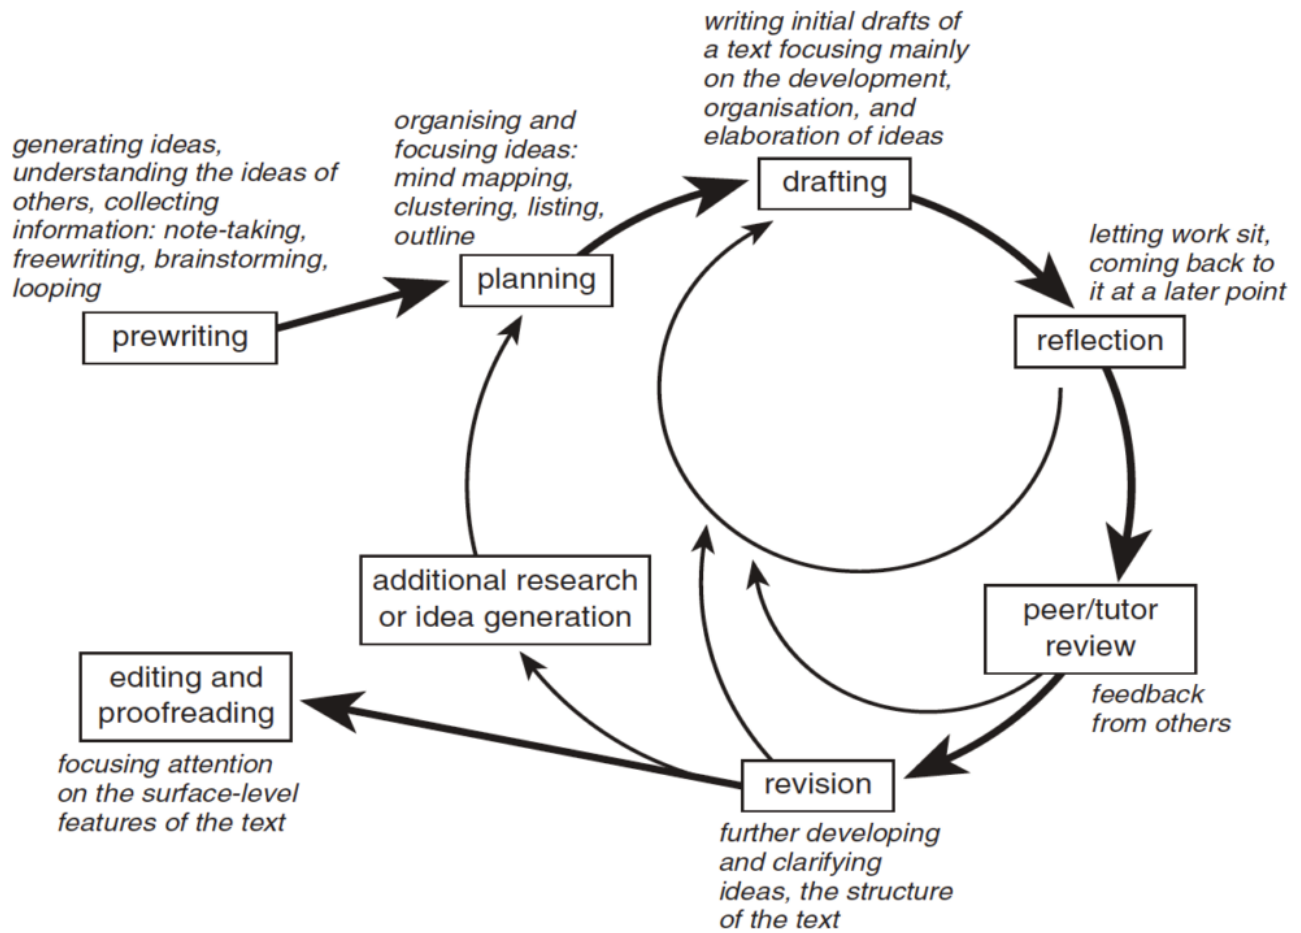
generating ideas, understanding the ideas of others, collecting information: note-taking, freewriting, brainstorming, looping

prewriting

organising and focusing ideas: mind mapping, clustering, listing, outline

planning

writing initial drafts of a text focusing mainly on the development, organisation, and elaboration of ideas

drafting

letting work sit, coming back to it at a later point

reflection

peer/tutor review

feedback from others

revision

further developing and clarifying ideas, the structure of the text

additional research or idea generation

editing and proofreading

focusing attention on the surface-level features of the text